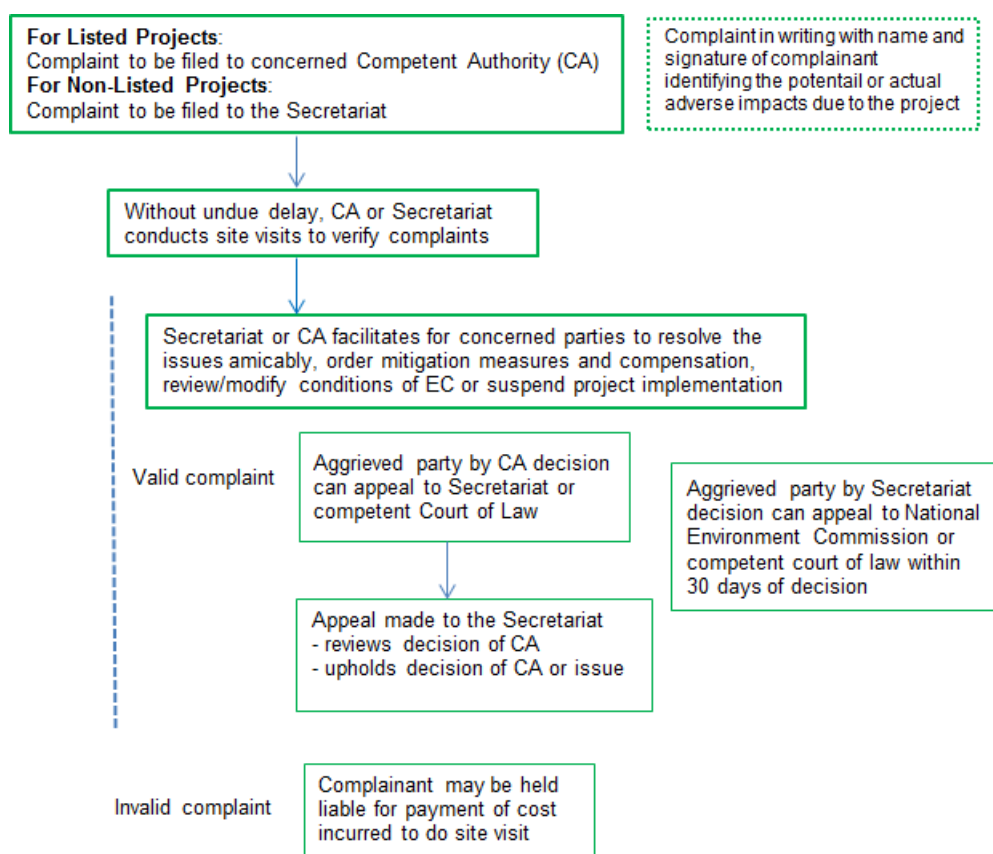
**For Listed Projects**:
Complaint to be filed to concerned Competent Authority (CA)
**For Non-Listed Projects**:
Complaint to be filed to the Secretariat

Complaint in writing with name and signature of complainant identifying the potentail or actual adverse impacts due to the project

Without undue delay, CA or Secretariat conducts site visits to verify complaints

Secretariat or CA facilitates for concerned parties to resolve the issues amicably, order mitigation measures and compensation, review/modify conditions of EC or suspend project implementation

Valid complaint

Aggrieved party by CA decision can appeal to Secretariat or competent Court of Law

Aggrieved party by Secretariat decision can appeal to National Environment Commission or competent court of law within 30 days of decision

Appeal made to the Secretariat
- reviews decision of CA
- upholds decision of CA or issue

Invalid complaint

Complainant may be held liable for payment of cost incurred to do site visit